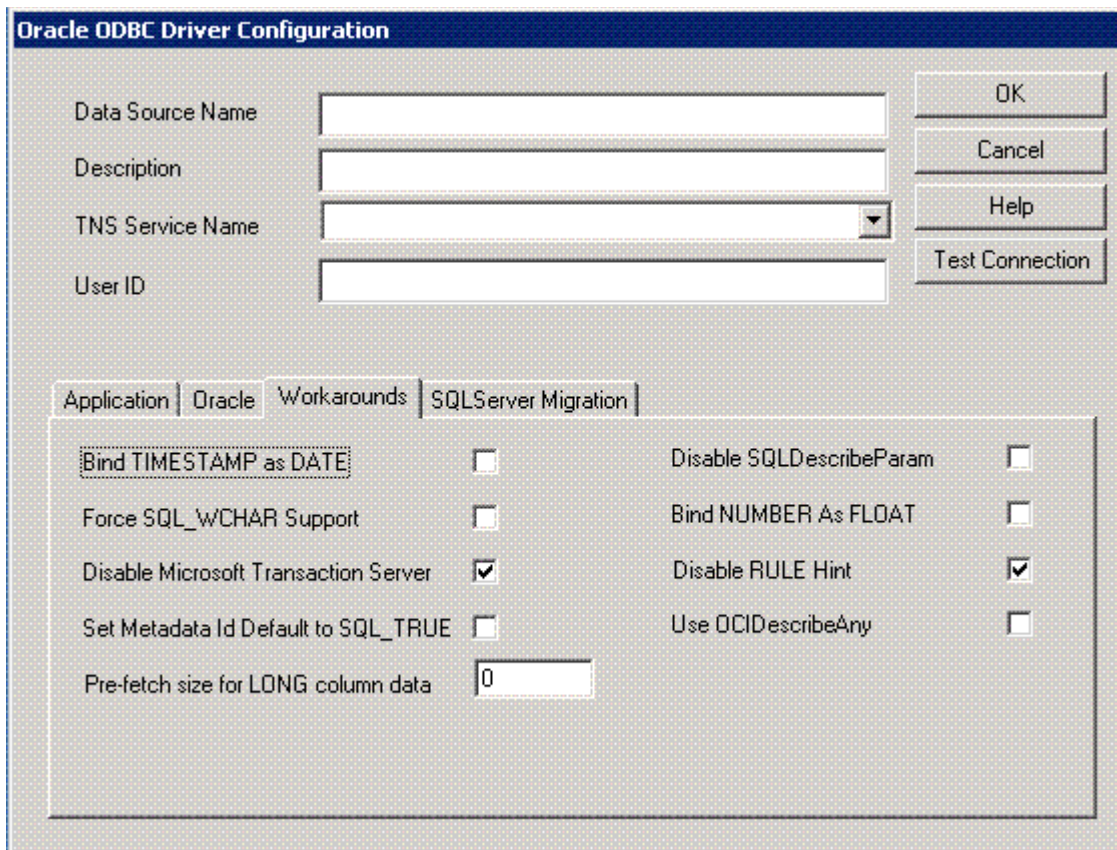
Oracle ODBC Driver Configuration

Data Source Name

Description

TNS Service Name

User ID

OK

Cancel

Help

Test Connection

Application | Oracle | Workarounds | SQLServer Migration

Bind TIMESTAMP as DATE

Force SQL_WCHAR Support

Disable Microsoft Transaction Server

Set Metadata Id Default to SQL_TRUE

Pre-fetch size for LONG column data

0

Disable SQLDescribeParam

Bind NUMBER As FLOAT

Disable RULE Hint

Use OCIDescribeAny